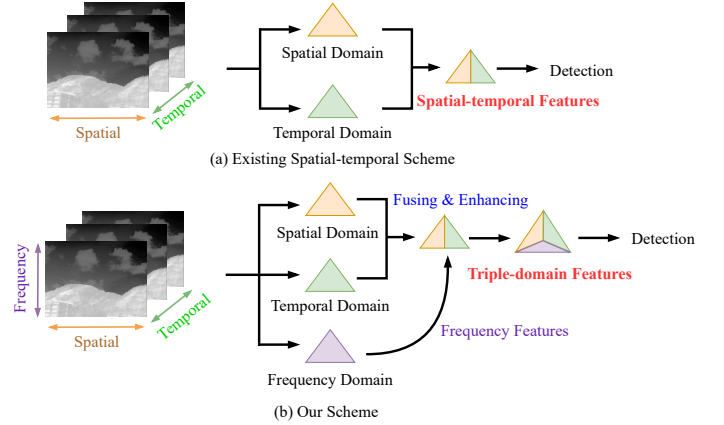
Spatial

Temporal

Spatial Domain

Temporal Domain

Detection

Spatial-temporal Features

(a) Existing Spatial-temporal Scheme

Frequency

Spatial

Temporal

Spatial Domain

Temporal Domain

Frequency Domain

Fusing & Enhancing

Detection

Triple-domain Features

Frequency Features

(b) Our Scheme